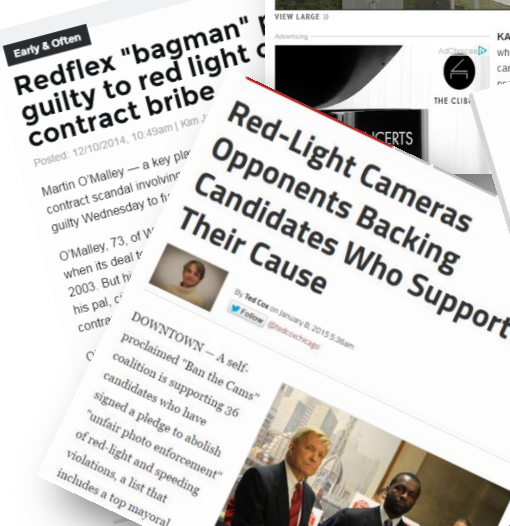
Early & Often

Redflex "bagman" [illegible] guilty to red light c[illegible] contract bribe

Posted: 12/10/2014, 10:49am | Kim J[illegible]

Martin O'Malley — a key pla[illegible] contract scandal involvin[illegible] guilty Wednesday to f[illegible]

O'Malley, 73, of W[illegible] when its deal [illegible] 2003. But hi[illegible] his pal, c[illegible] contr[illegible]

VIEW LARGE »

Advertising

AdChoices

KA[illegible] wh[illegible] car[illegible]

THE CLI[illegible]

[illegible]CERTS

Red-Light Cameras Opponents Backing Candidates Who Support Their Cause

By Ted Cox on January 8, 2015 5:36am

Follow @tedcoxchicago

DOWNTOWN — A self-proclaimed "Ban the Cams" coalition is supporting 36 candidates who have signed a pledge to abolish "unfair photo enforcement" of red-light and speeding violations, a list that includes a top mayoral